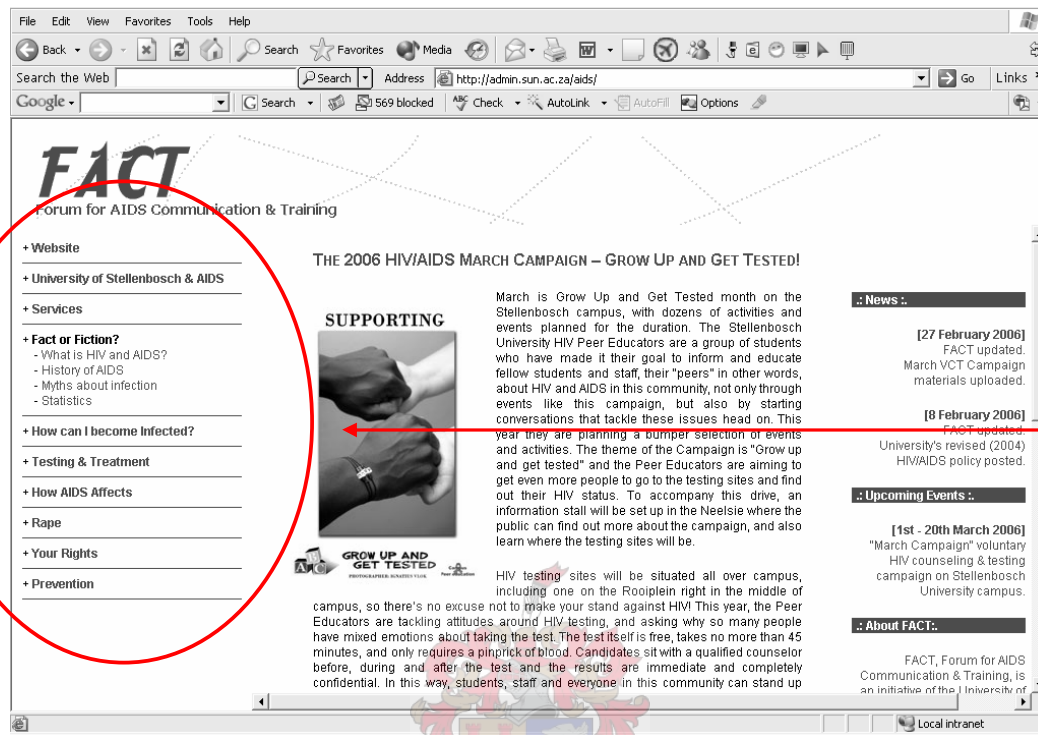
File Edit View Favorites Tools Help

Back Search Favorites Media

Search the Web Search Address http://admin.sun.ac.za/aids/ Go Links

Google Search 569 blocked Check AutoLink AutoFill Options

FACT
Forum for AIDS Communication & Training

+ Website
+ University of Stellenbosch & AIDS
+ Services
+ Fact or Fiction?
- What is HIV and AIDS?
- History of AIDS
- Myths about infection
- Statistics
+ How can I become Infected?
+ Testing & Treatment
+ How AIDS Affects
+ Rape
+ Your Rights
+ Prevention

THE 2006 HIV/AIDS MARCH CAMPAIGN – GROW UP AND GET TESTED!

SUPPORTING

GROW UP AND GET TESTED

March is Grow Up and Get Tested month on the Stellenbosch campus, with dozens of activities and events planned for the duration. The Stellenbosch University HIV Peer Educators are a group of students who have made it their goal to inform and educate fellow students and staff, their "peers" in other words, about HIV and AIDS in this community, not only through events like this campaign, but also by starting conversations that tackle these issues head on. This year they are planning a bumper selection of events and activities. The theme of the Campaign is "Grow up and get tested" and the Peer Educators are aiming to get even more people to go to the testing sites and find out their HIV status. To accompany this drive, an information stall will be set up in the Neelsie where the public can find out more about the campaign, and also learn where the testing sites will be.

HIV testing sites will be situated all over campus, including one on the Rooiplein right in the middle of campus, so there's no excuse not to make your stand against HIV! This year, the Peer Educators are tackling attitudes around HIV testing, and asking why so many people have mixed emotions about taking the test. The test itself is free, takes no more than 45 minutes, and only requires a pinprick of blood. Candidates sit with a qualified counselor before, during and after the test and the results are immediate and completely confidential. In this way, students, staff and everyone in this community can stand up

.: News :.

[27 February 2006]
FACT updated.
March VCT Campaign materials uploaded.

[8 February 2006]
FACT updated.
University's revised (2004) HIV/AIDS policy posted.

.: Upcoming Events :.

[1st - 20th March 2006]
"March Campaign" voluntary HIV counseling & testing campaign on Stellenbosch University campus.

.: About FACT:.

FACT, Forum for AIDS Communication & Training, is an initiative of the University of

Local intranet